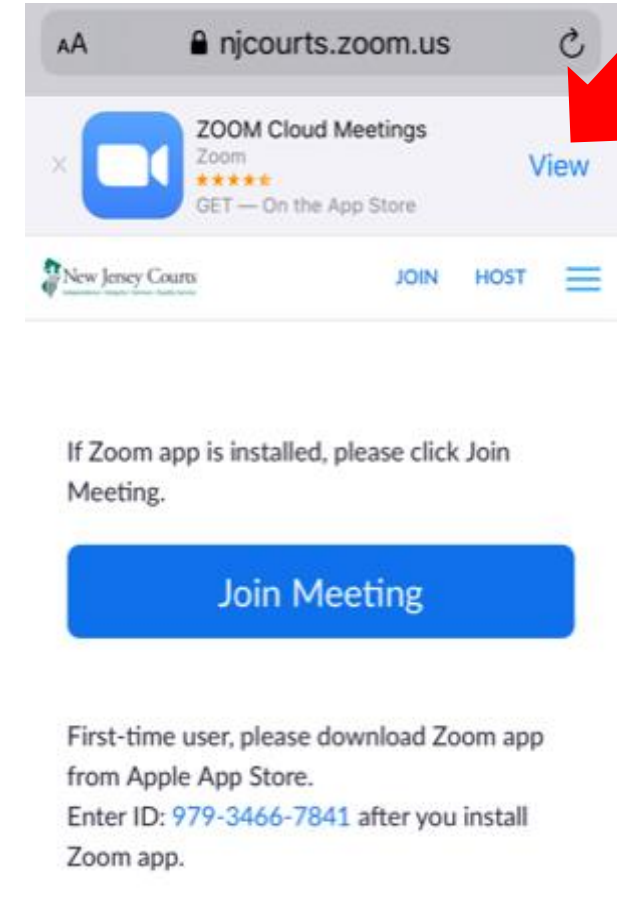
AA njcourts.zoom.us

ZOOM Cloud Meetings
Zoom
★★★★★
GET — On the App Store
View

New Jersey Courts
JOIN HOST

If Zoom app is installed, please click Join Meeting.

Join Meeting

First-time user, please download Zoom app from Apple App Store.
Enter ID: 979-3466-7841 after you install Zoom app.